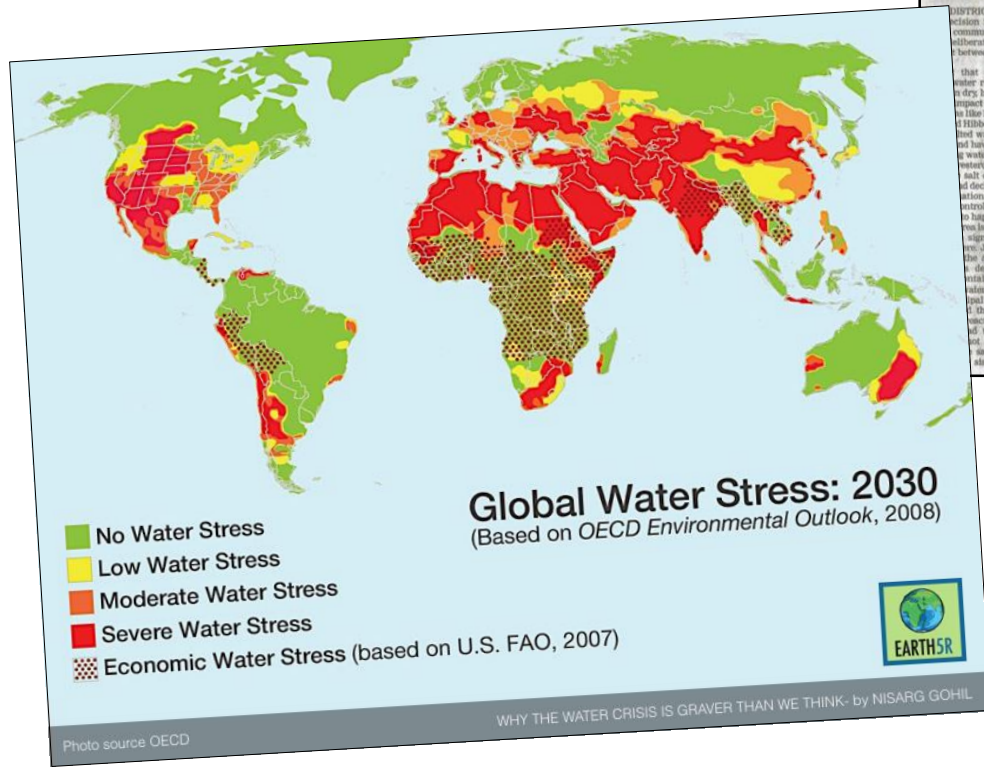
Global Water Stress: 2030
(Based on OECD Environmental Outlook, 2008)

No Water Stress
Low Water Stress
Moderate Water Stress
Severe Water Stress
Economic Water Stress (based on U.S. FAO, 2007)

EARTH5R

Photo source OECD

WHY THE WATER CRISIS IS GRAVER THAN WE THINK- by NISARG GOHIL

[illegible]